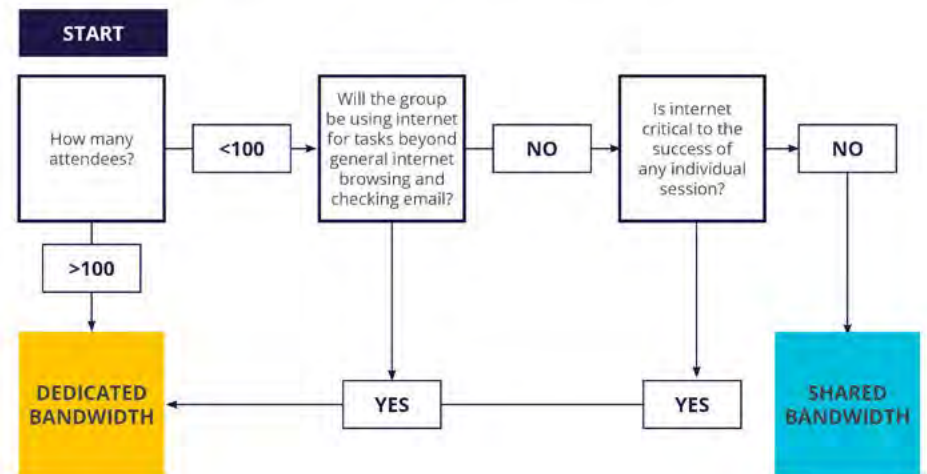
START

How many attendees?

<100

Will the group be using internet for tasks beyond general internet browsing and checking email?

NO

Is internet critical to the success of any individual session?

NO

>100

DEDICATED BANDWIDTH

YES

YES

SHARED BANDWIDTH